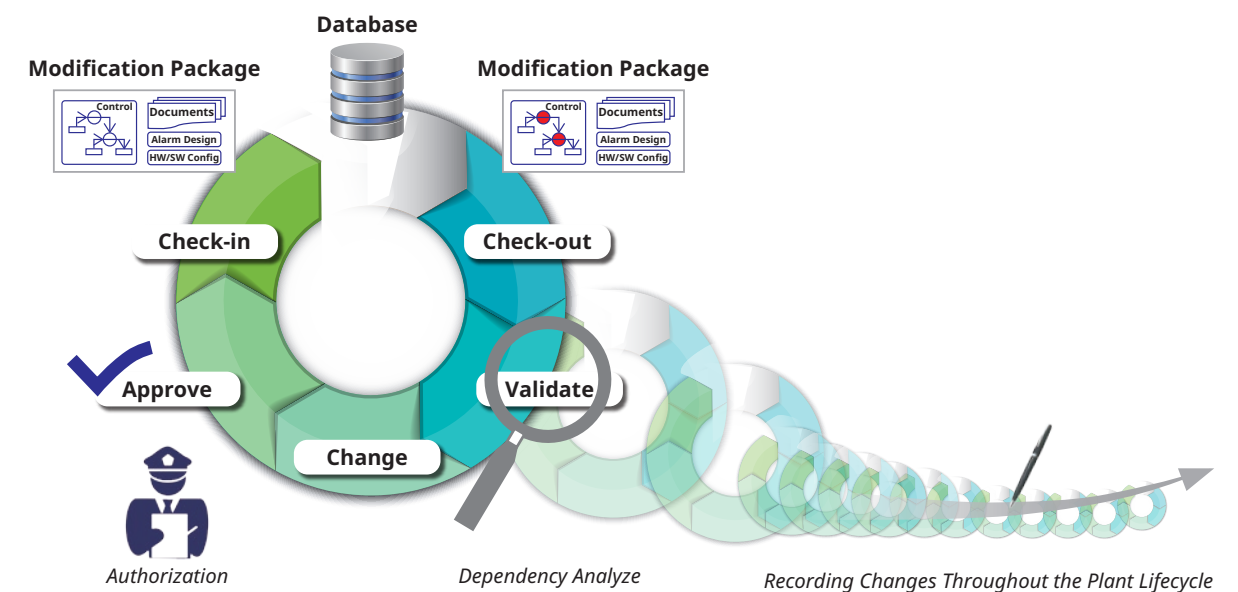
Database

Modification Package

Control
Documents
Alarm Design
HW/SW Config

Modification Package

Control
Documents
Alarm Design
HW/SW Config

Check-in

Check-out

Approve

Validate

Change

Authorization

Dependency Analyze

Recording Changes Throughout the Plant Lifecycle